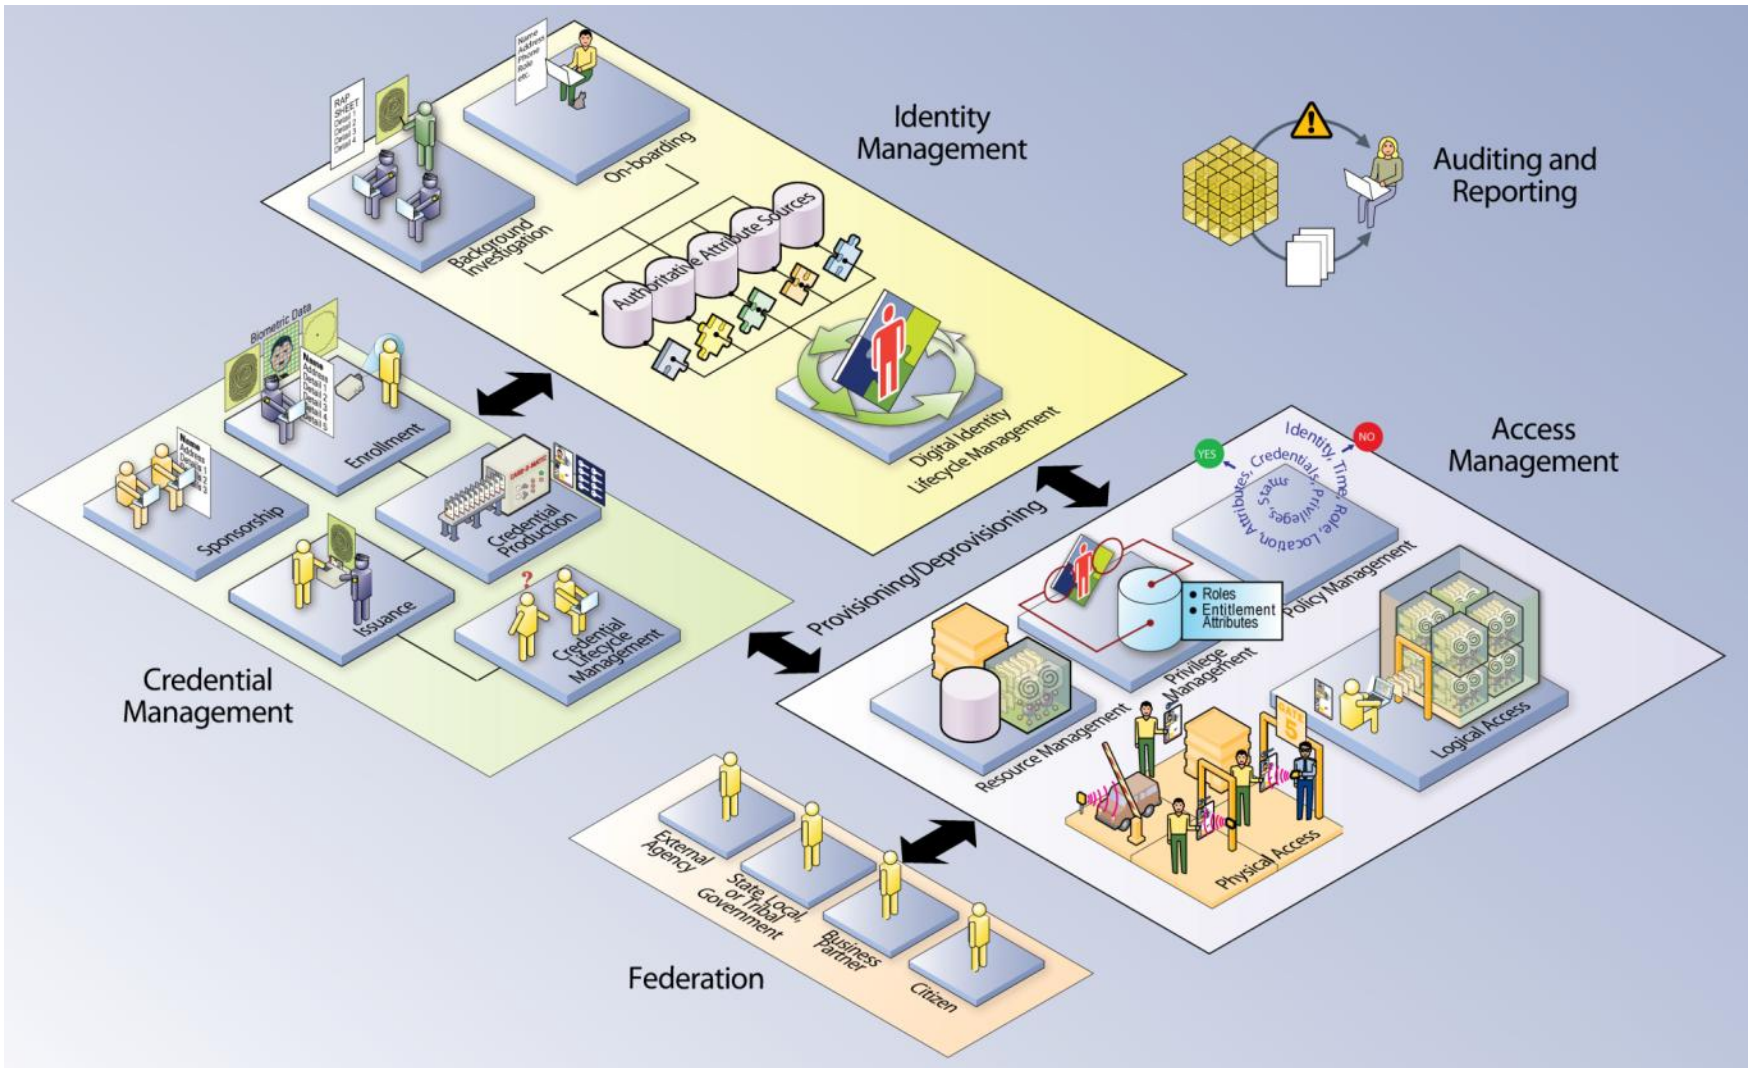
Identity Management

RAP SHEET Detail 1 Detail 2 Detail 3 Detail 4

Name Address Phone Role etc.

On-boarding

Background Investigation

Authoritative Attribute Sources

Digital Identity Lifecycle Management

Auditing and Reporting

Biometric Data

Name Address Detail 1 Detail 2 Detail 3 Detail 4 Detail 5

Enrollment

Sponsorship

Name Address Detail 1 Detail 2 Detail 3

Credential Production

Issuance

Credential Lifecycle Management

Credential Management

Provisioning/Deprovisioning

Access Management

YES

NO

Identity, Time, Role, Location, Attributes, Credentials, Privileges, Status

Policy Management

Roles
Entitlement
Attributes

Privilege Management

Resource Management

Logical Access

GATE 5

Physical Access

External Agency

State, Local, or Tribal Government

Business Partner

Citizen

Federation